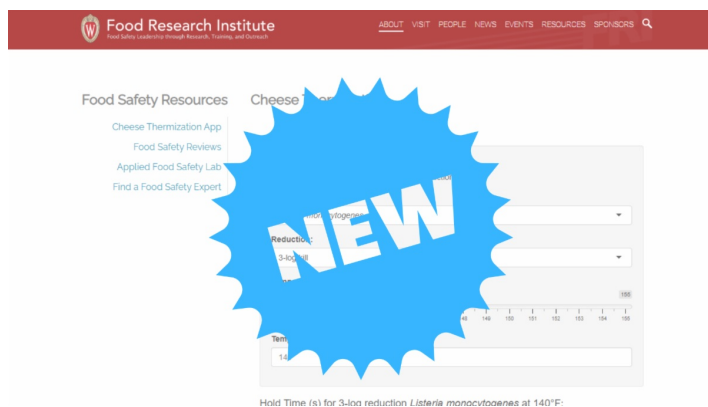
Food Research Institute
Food Safety Leadership through Research, Training, and Outreach

ABOUT VISIT PEOPLE NEWS EVENTS RESOURCES SPONSORS

Food Safety Resources

Cheese Thermization App
Food Safety Reviews
Applied Food Safety Lab
Find a Food Safety Expert

Cheese T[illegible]

monocytogene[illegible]

Reduction:
3-log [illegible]

155

148 149 150 151 152 153 154 155

Tem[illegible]
14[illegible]

NEW

Hold Time (s) for 3-log reduction *Listeria monocytogenes* at 140°F: